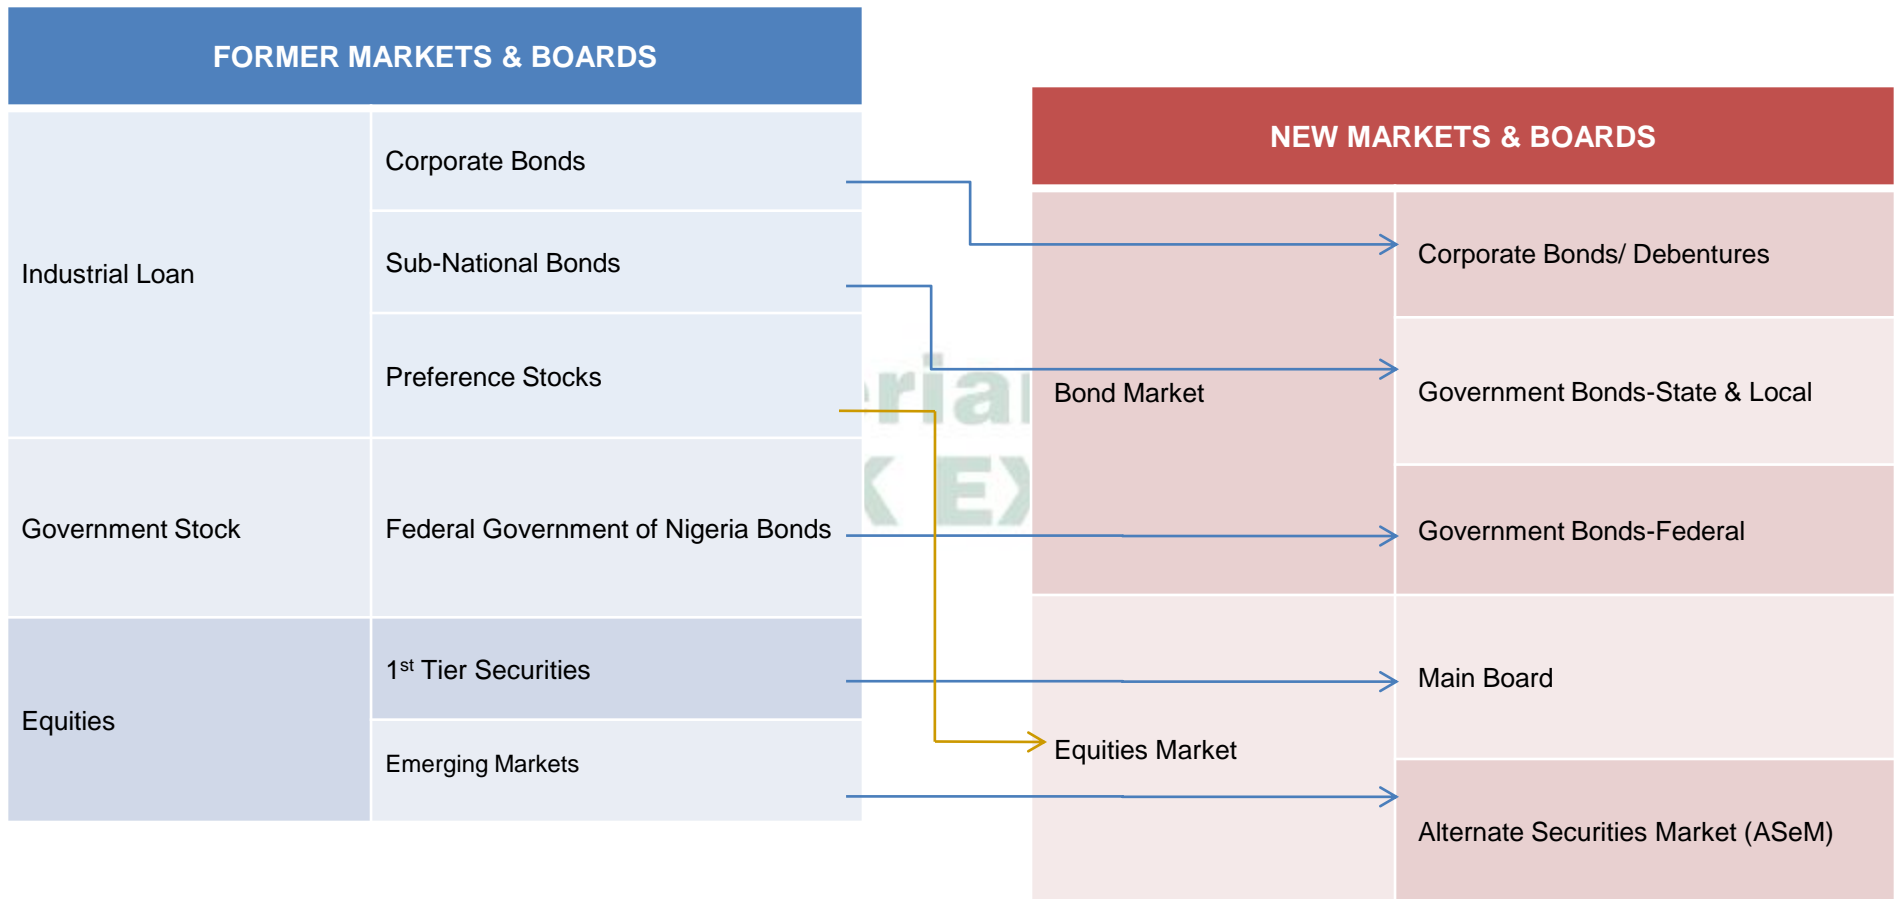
FORMER MARKETS & BOARDS

| | |
|---|---|
| Industrial Loan | Corporate Bonds |
| | Sub-National Bonds |
| | Preference Stocks |
| Government Stock | Federal Government of Nigeria Bonds |
| Equities | 1$^{st}$ Tier Securities |
| | Emerging Markets |

NEW MARKETS & BOARDS

| | |
|---|---|
| Bond Market | Corporate Bonds/ Debentures |
| | Government Bonds-State & Local |
| | Government Bonds-Federal |
| Equities Market | Main Board |
| | Alternate Securities Market (ASeM) |

rial
( E )